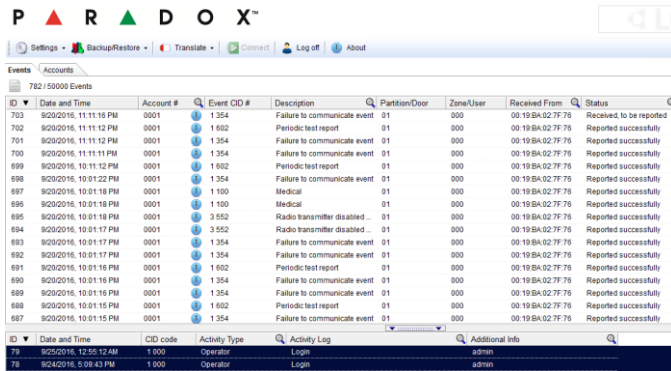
PARADOX™

Settings | Backup/Restore | Translate | Connect | Log off | About

Events | Accounts

782 / 50000 Events

| ID | Date and Time | Account # | Event CID # | Description | Partition/Door | Zone/User | Received From | Status |
|---|---|---|---|---|---|---|---|---|
| 703 | 9/20/2016, 11:11:16 PM | 0001 | 1 354 | Failure to communicate event | 01 | 000 | 00:19:BA:02:7F:76 | Received, to be reported |
| 702 | 9/20/2016, 11:11:12 PM | 0001 | 1 602 | Periodic test report | 01 | 000 | 00:19:BA:02:7F:76 | Reported successfully |
| 701 | 9/20/2016, 11:11:12 PM | 0001 | 1 354 | Failure to communicate event | 01 | 000 | 00:19:BA:02:7F:76 | Reported successfully |
| 700 | 9/20/2016, 11:11:11 PM | 0001 | 1 354 | Failure to communicate event | 01 | 000 | 00:19:BA:02:7F:76 | Reported successfully |
| 699 | 9/20/2016, 10:11:12 PM | 0001 | 1 602 | Periodic test report | 01 | 000 | 00:19:BA:02:7F:76 | Reported successfully |
| 698 | 9/20/2016, 10:01:22 PM | 0001 | 1 354 | Failure to communicate event | 01 | 000 | 00:19:BA:02:7F:76 | Reported successfully |
| 697 | 9/20/2016, 10:01:18 PM | 0001 | 1 100 | Medical | 01 | 000 | 00:19:BA:02:7F:76 | Reported successfully |
| 696 | 9/20/2016, 10:01:18 PM | 0001 | 1 100 | Medical | 01 | 000 | 00:19:BA:02:7F:76 | Reported successfully |
| 695 | 9/20/2016, 10:01:18 PM | 0001 | 3 552 | Radio transmitter disabled ... | 01 | 000 | 00:19:BA:02:7F:76 | Reported successfully |
| 694 | 9/20/2016, 10:01:17 PM | 0001 | 3 552 | Radio transmitter disabled ... | 01 | 000 | 00:19:BA:02:7F:76 | Reported successfully |
| 693 | 9/20/2016, 10:01:17 PM | 0001 | 1 354 | Failure to communicate event | 01 | 000 | 00:19:BA:02:7F:76 | Reported successfully |
| 692 | 9/20/2016, 10:01:17 PM | 0001 | 1 354 | Failure to communicate event | 01 | 000 | 00:19:BA:02:7F:76 | Reported successfully |
| 691 | 9/20/2016, 10:01:16 PM | 0001 | 1 602 | Periodic test report | 01 | 000 | 00:19:BA:02:7F:76 | Reported successfully |
| 690 | 9/20/2016, 10:01:16 PM | 0001 | 1 354 | Failure to communicate event | 01 | 000 | 00:19:BA:02:7F:76 | Reported successfully |
| 689 | 9/20/2016, 10:01:16 PM | 0001 | 1 354 | Failure to communicate event | 01 | 000 | 00:19:BA:02:7F:76 | Reported successfully |
| 688 | 9/20/2016, 10:01:15 PM | 0001 | 1 602 | Periodic test report | 01 | 000 | 00:19:BA:02:7F:76 | Reported successfully |
| 687 | 9/20/2016, 10:01:15 PM | 0001 | 1 354 | Failure to communicate event | 01 | 000 | 00:19:BA:02:7F:76 | Reported successfully |

| ID | Date and Time | CID code | Activity Type | Activity Log | Additional Info |
|---|---|---|---|---|---|
| 79 | 9/25/2016, 12:55:12 AM | 1 000 | Operator | Login | admin |
| 78 | 9/24/2016, 5:09:43 PM | 1 000 | Operator | Login | admin |